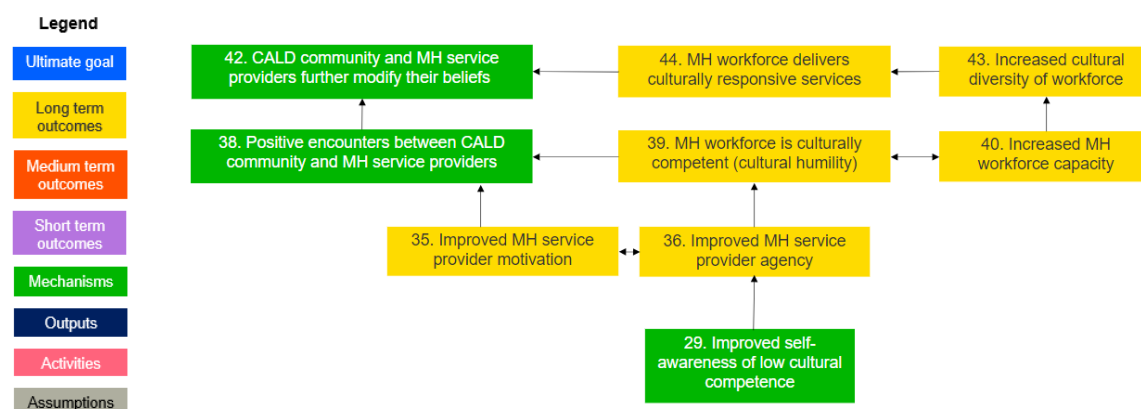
Legend

Ultimate goal

Long term outcomes

Medium term outcomes

Short term outcomes

Mechanisms

Outputs

Activities

Assumptions

42. CALD community and MH service providers further modify their beliefs

44. MH workforce delivers culturally responsive services

43. Increased cultural diversity of workforce

38. Positive encounters between CALD community and MH service providers

39. MH workforce is culturally competent (cultural humility)

40. Increased MH workforce capacity

35. Improved MH service provider motivation

36. Improved MH service provider agency

29. Improved self-awareness of low cultural competence